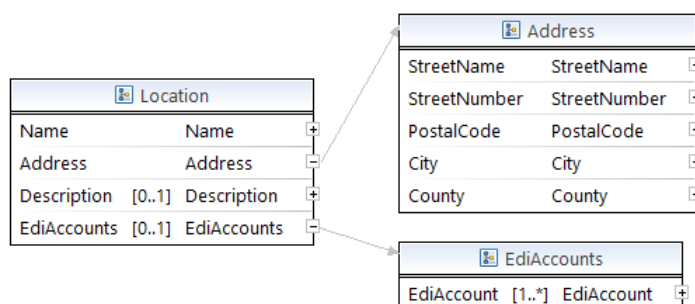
Address

| StreetName | StreetName |
|---|---|
| StreetNumber | StreetNumber |
| PostalCode | PostalCode |
| City | City |
| County | County |

Location

| Name | | Name |
|---|---|---|
| Address | | Address |
| Description | [0..1] | Description |
| EdiAccounts | [0..1] | EdiAccounts |

EdiAccounts

| EdiAccount | [1..*] | EdiAccount |
|---|---|---|